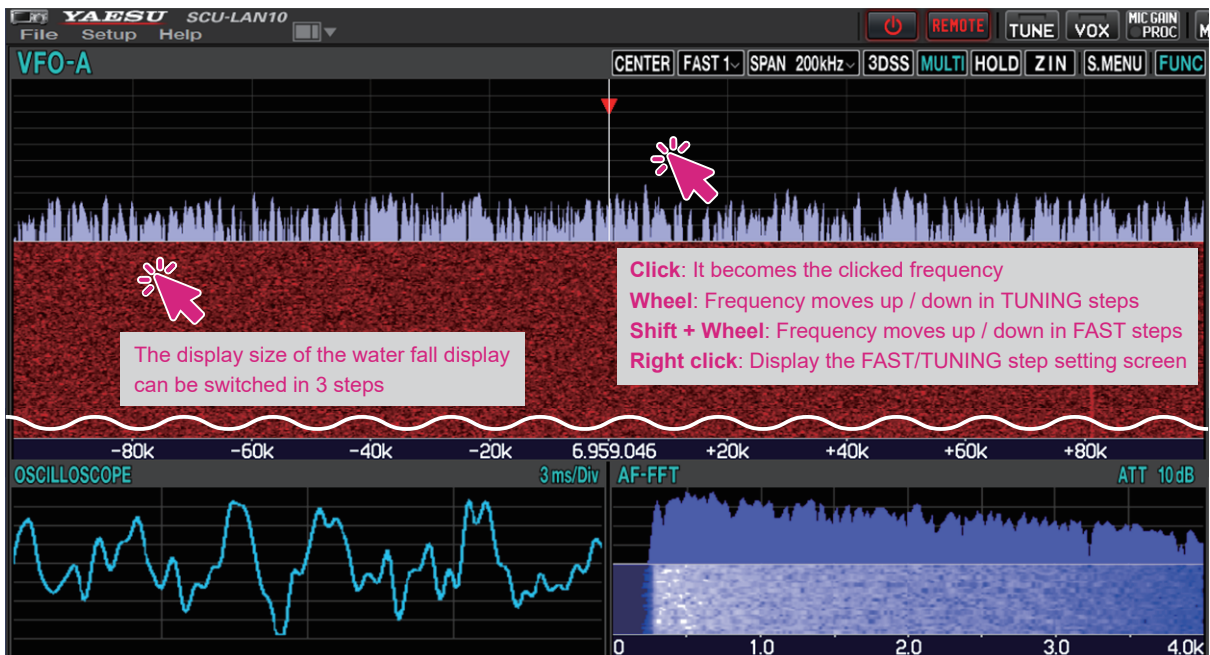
YAESU SCU-LAN10
File Setup Help
REMOTE TUNE VOX MIC GAIN PROC M
VFO-A
CENTER FAST 1 SPAN 200kHz 3DSS MULTI HOLD ZIN S.MENU FUNC

Click: It becomes the clicked frequency
Wheel: Frequency moves up / down in TUNING steps
Shift + Wheel: Frequency moves up / down in FAST steps
Right click: Display the FAST/TUNING step setting screen

The display size of the water fall display can be switched in 3 steps

-80k -60k -40k -20k 6.959.046 +20k +40k +60k +80k
OSCILLOSCOPE 3 ms/Div
AF-FFT ATT 10 dB
0 1.0 2.0 3.0 4.0k